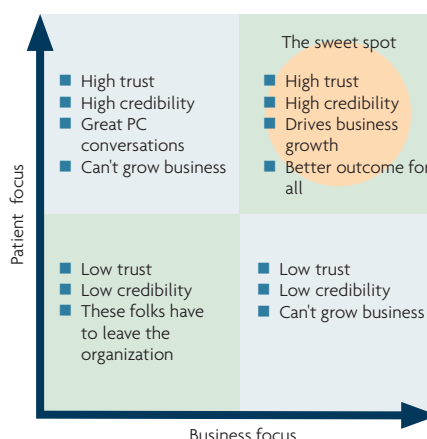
The sweet spot

- High trust
- High credibility
- Great PC conversations
- Can't grow business

- High trust
- High credibility
- Drives business growth
- Better outcome for all

Patient focus

- Low trust
- Low credibility
- These folks have to leave the organization

- Low trust
- Low credibility
- Can't grow business

Business focus